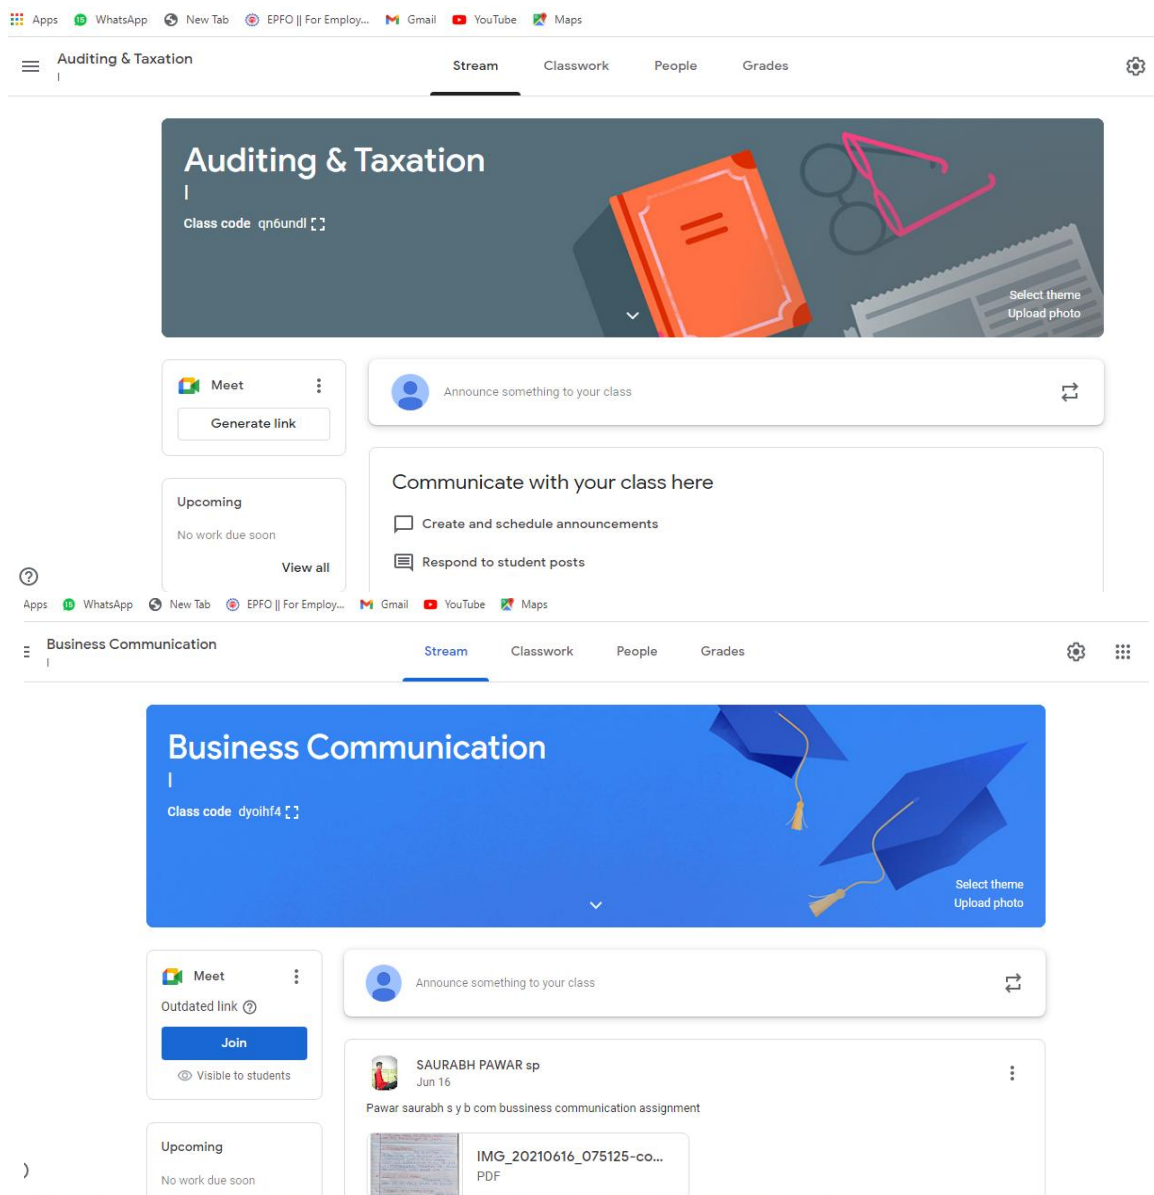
Apps WhatsApp New Tab EPFO || For Employ... Gmail YouTube Maps

Auditing & Taxation
I

Stream Classwork People Grades

Auditing & Taxation
I
Class code qn6undl

Select theme
Upload photo

Meet
Generate link

Announce something to your class

Upcoming
No work due soon
View all

Communicate with your class here
Create and schedule announcements
Respond to student posts

Apps WhatsApp New Tab EPFO || For Employ... Gmail YouTube Maps

Business Communication
I

Stream Classwork People Grades

Business Communication
I
Class code dyoihf4

Select theme
Upload photo

Meet
Outdated link
Join
Visible to students

Announce something to your class

SAURABH PAWAR sp
Jun 16
Pawar saurabh s y b com bussiness communication assignment

IMG_20210616_075125-co...
PDF

Upcoming
No work due soon